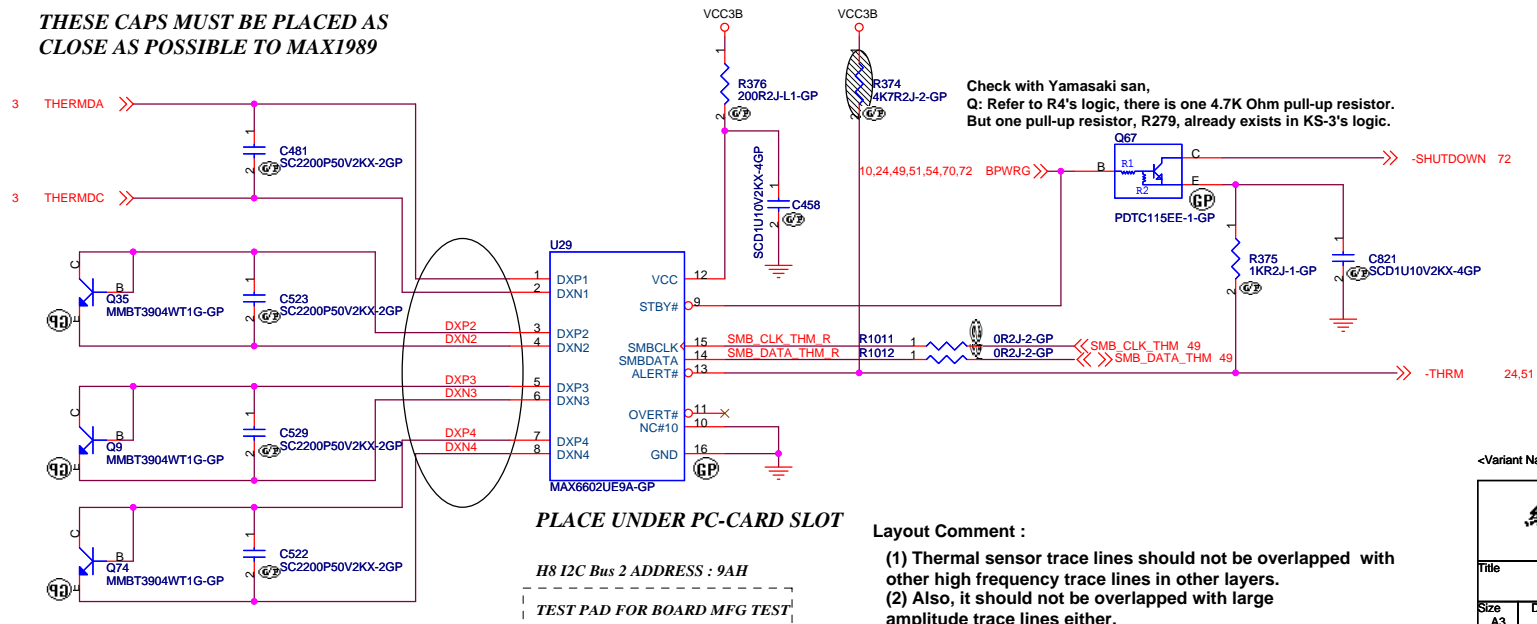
THESE CAPS MUST BE PLACED AS CLOSE AS POSSIBLE TO MAX1989

VCC3B
VCC3B

3 THERMDA
3 THERMDC

C481
SC2200P50V2KX-2GP

R376
200R2J-L1-GP

R374
4K7R2J-2-GP

Check with Yamasaki san,
Q: Refer to R4's logic, there is one 4.7K Ohm pull-up resistor.
But one pull-up resistor, R279, already exists in KS-3's logic.

Q67
B
C
E
R1
R2
-SHUTDOWN 72
PDTC115EE-1-GP

10,24,49,51,54,70,72 BPWRG

SCD1U10V2KX-4GP
C458

C821
SCD1U10V2KX-4GP

R375
1KR2J-1-GP

U29
DXP1
DXN1
DXP2
DXN2
DXP3
DXN3
DXP4
DXN4
VCC
STBY#
SMBCLK
SMBDATA
ALERT#
OVERT#
NC#10
GND
MAX6602UE9A-GP

Q35
MMBT3904WT1G-GP
C523
SC2200P50V2KX-2GP

Q9
MMBT3904WT1G-GP
C529
SC2200P50V2KX-2GP

Q74
MMBT3904WT1G-GP
C522
SC2200P50V2KX-2GP

DXP2
DXN2
DXP3
DXN3
DXP4
DXN4

SMB_CLK_THM_R
SMB_DATA_THM_R
R1011
R1012
0R2J-2-GP
0R2J-2-GP
SMB_CLK_THM 49
SMB_DATA_THM 49

-THRM 24,51

PLACE UNDER PC-CARD SLOT

H8 I2C Bus 2 ADDRESS : 9AH

TEST PAD FOR BOARD MFG TEST

Layout Comment :
(1) Thermal sensor trace lines should not be overlapped with other high frequency trace lines in other layers.
(2) Also, it should not be overlapped with large amplitude trace lines either.

<Variant Na
Title
Size
A3